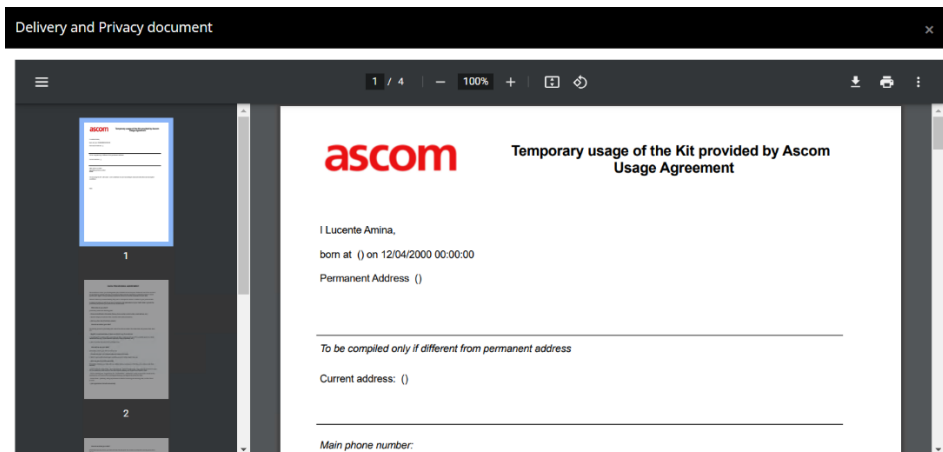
Delivery and Privacy document

×

1 / 4 | — 100% +

1

2

ascom

Temporary usage of the Kit provided by Ascom
Usage Agreement

I Lucente Amina,

born at () on 12/04/2000 00:00:00

Permanent Address ()

To be compiled only if different from permanent address

Current address: ()

Main phone number: